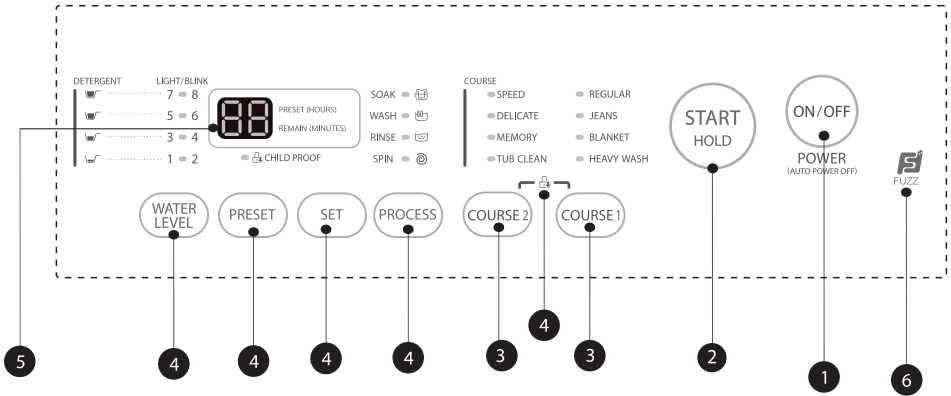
DETERGENT LIGHT/BLINK
7 8
5 6
3 4
1 2

88
PRESET (HOURS)
REMAIN (MINUTES)
CHILD PROOF

SOAK
WASH
RINSE
SPIN

COURSE
SPEED
DELICATE
MEMORY
TUB CLEAN
REGULAR
JEANS
BLANKET
HEAVY WASH

START
HOLD

ON/OFF
POWER
(AUTO POWER OFF)

FUZZ

WATER LEVEL
PRESET
SET
PROCESS
COURSE 2
COURSE 1

5
4
4
4
4
3
4
3
2
1
6